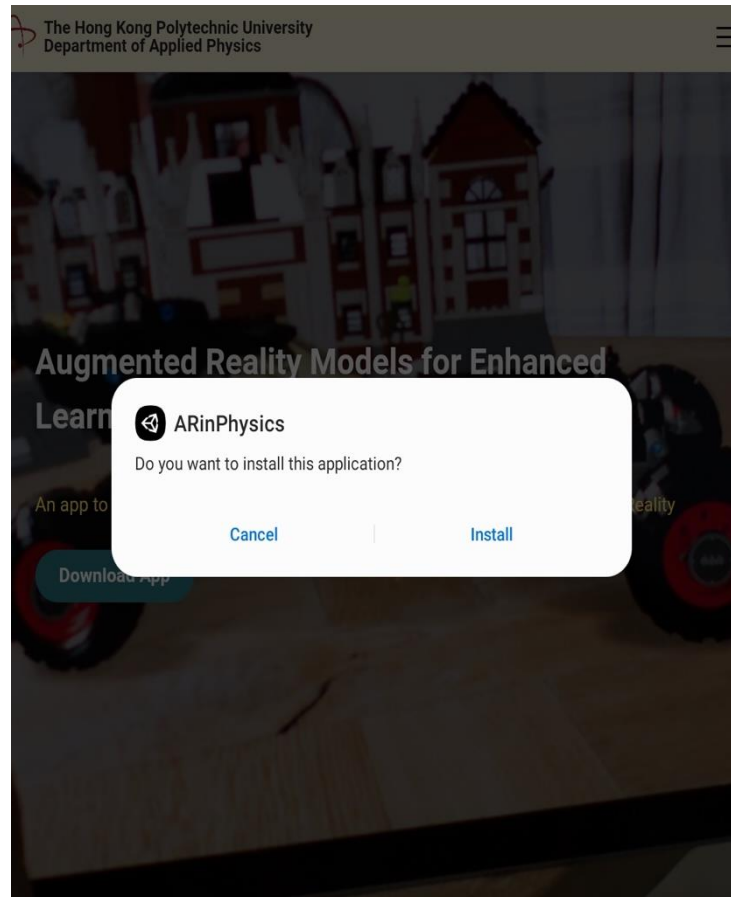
The Hong Kong Polytechnic University
Department of Applied Physics

Augmented Reality Models for Enhanced Learn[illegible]

An app to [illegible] reality

Download App

ARinPhysics
Do you want to install this application?

Cancel
Install